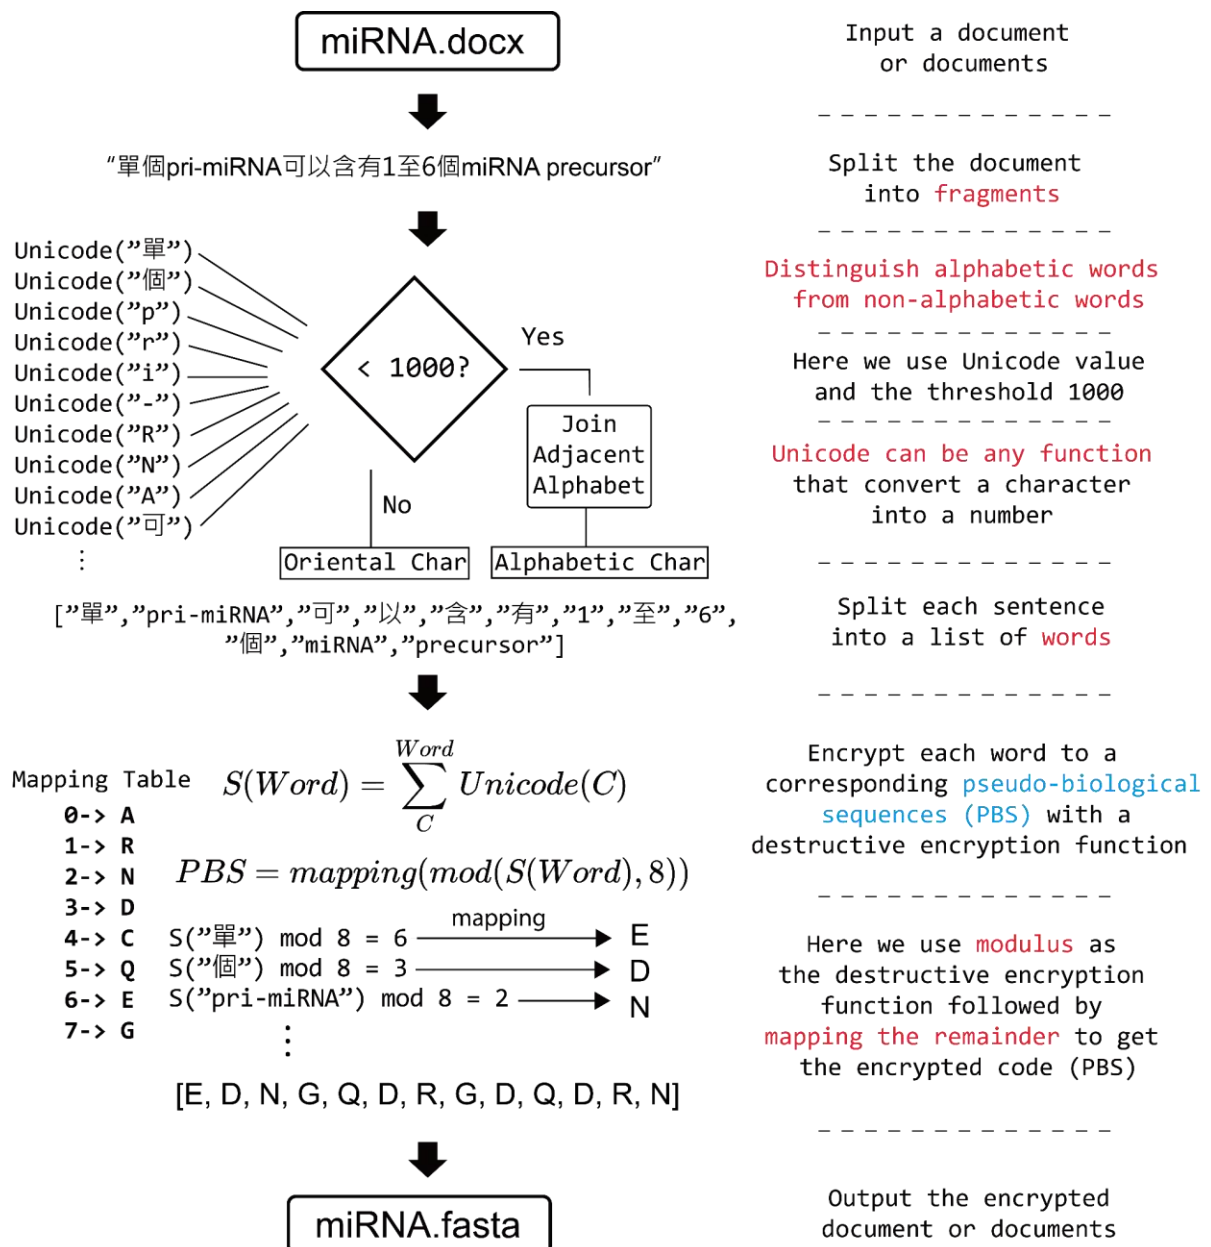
miRNA.docx

Input a document or documents

"單個pri-miRNA可以含有1至6個miRNA precursor"

Split the document into fragments

Unicode("單")
Unicode("個")
Unicode("p")
Unicode("r")
Unicode("i")
Unicode("-")
Unicode("R")
Unicode("N")
Unicode("A")
Unicode("可")
⋮

< 1000?

Yes

Join Adjacent Alphabet

No

Oriental Char

Alphabetic Char

Distinguish alphabetic words from non-alphabetic words

Here we use Unicode value and the threshold 1000

Unicode can be any function that convert a character into a number

["單","pri-miRNA","可","以","含","有","1","至","6","個","miRNA","precursor"]

Split each sentence into a list of words

Mapping Table
0-> A
1-> R
2-> N
3-> D
4-> C
5-> Q
6-> E
7-> G

$S(Word) = \sum_{C}^{Word} Unicode(C)$

$PBS = mapping(mod(S(Word), 8))$

Encrypt each word to a corresponding pseudo-biological sequences (PBS) with a destructive encryption function

mapping
S("單") mod 8 = 6 → E
S("個") mod 8 = 3 → D
S("pri-miRNA") mod 8 = 2 → N
⋮

[E, D, N, G, Q, D, R, G, D, Q, D, R, N]

Here we use modulus as the destructive encryption function followed by mapping the remainder to get the encrypted code (PBS)

miRNA.fasta

Output the encrypted document or documents